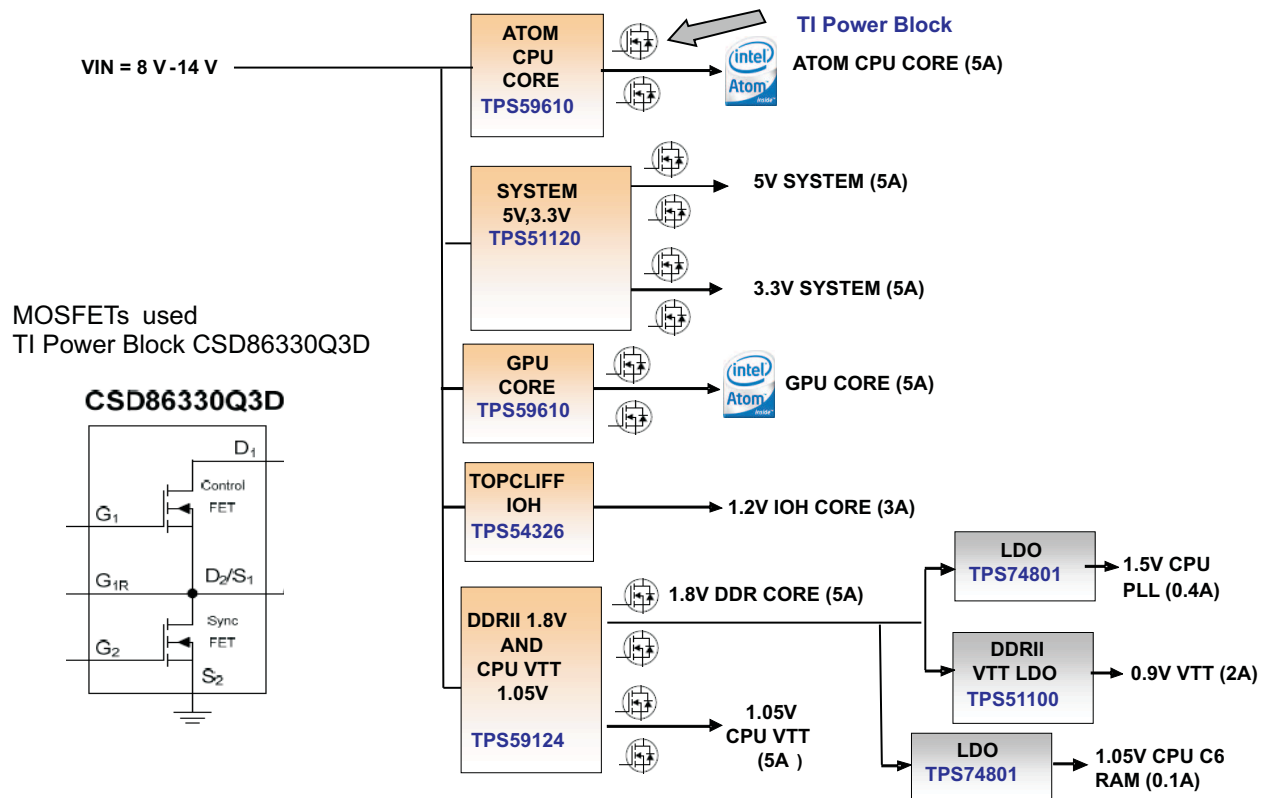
TI Power Block

VIN = 8 V -14 V

ATOM CPU CORE
TPS59610

intel Atom inside

ATOM CPU CORE (5A)

SYSTEM 5V,3.3V
TPS51120

5V SYSTEM (5A)

3.3V SYSTEM (5A)

MOSFETs used
TI Power Block CSD86330Q3D

CSD86330Q3D

$D_1$
Control FET
$G_1$
$G_{1R}$
$D_2/S_1$
Sync FET
$G_2$
$S_2$

GPU CORE
TPS59610

intel Atom inside

GPU CORE (5A)

TOPCLIFF IOH
TPS54326

1.2V IOH CORE (3A)

DDRII 1.8V AND CPU VTT 1.05V
TPS59124

1.8V DDR CORE (5A)

1.05V CPU VTT (5A )

LDO
TPS74801

1.5V CPU PLL (0.4A)

DDRII VTT LDO
TPS51100

0.9V VTT (2A)

LDO
TPS74801

1.05V CPU C6 RAM (0.1A)